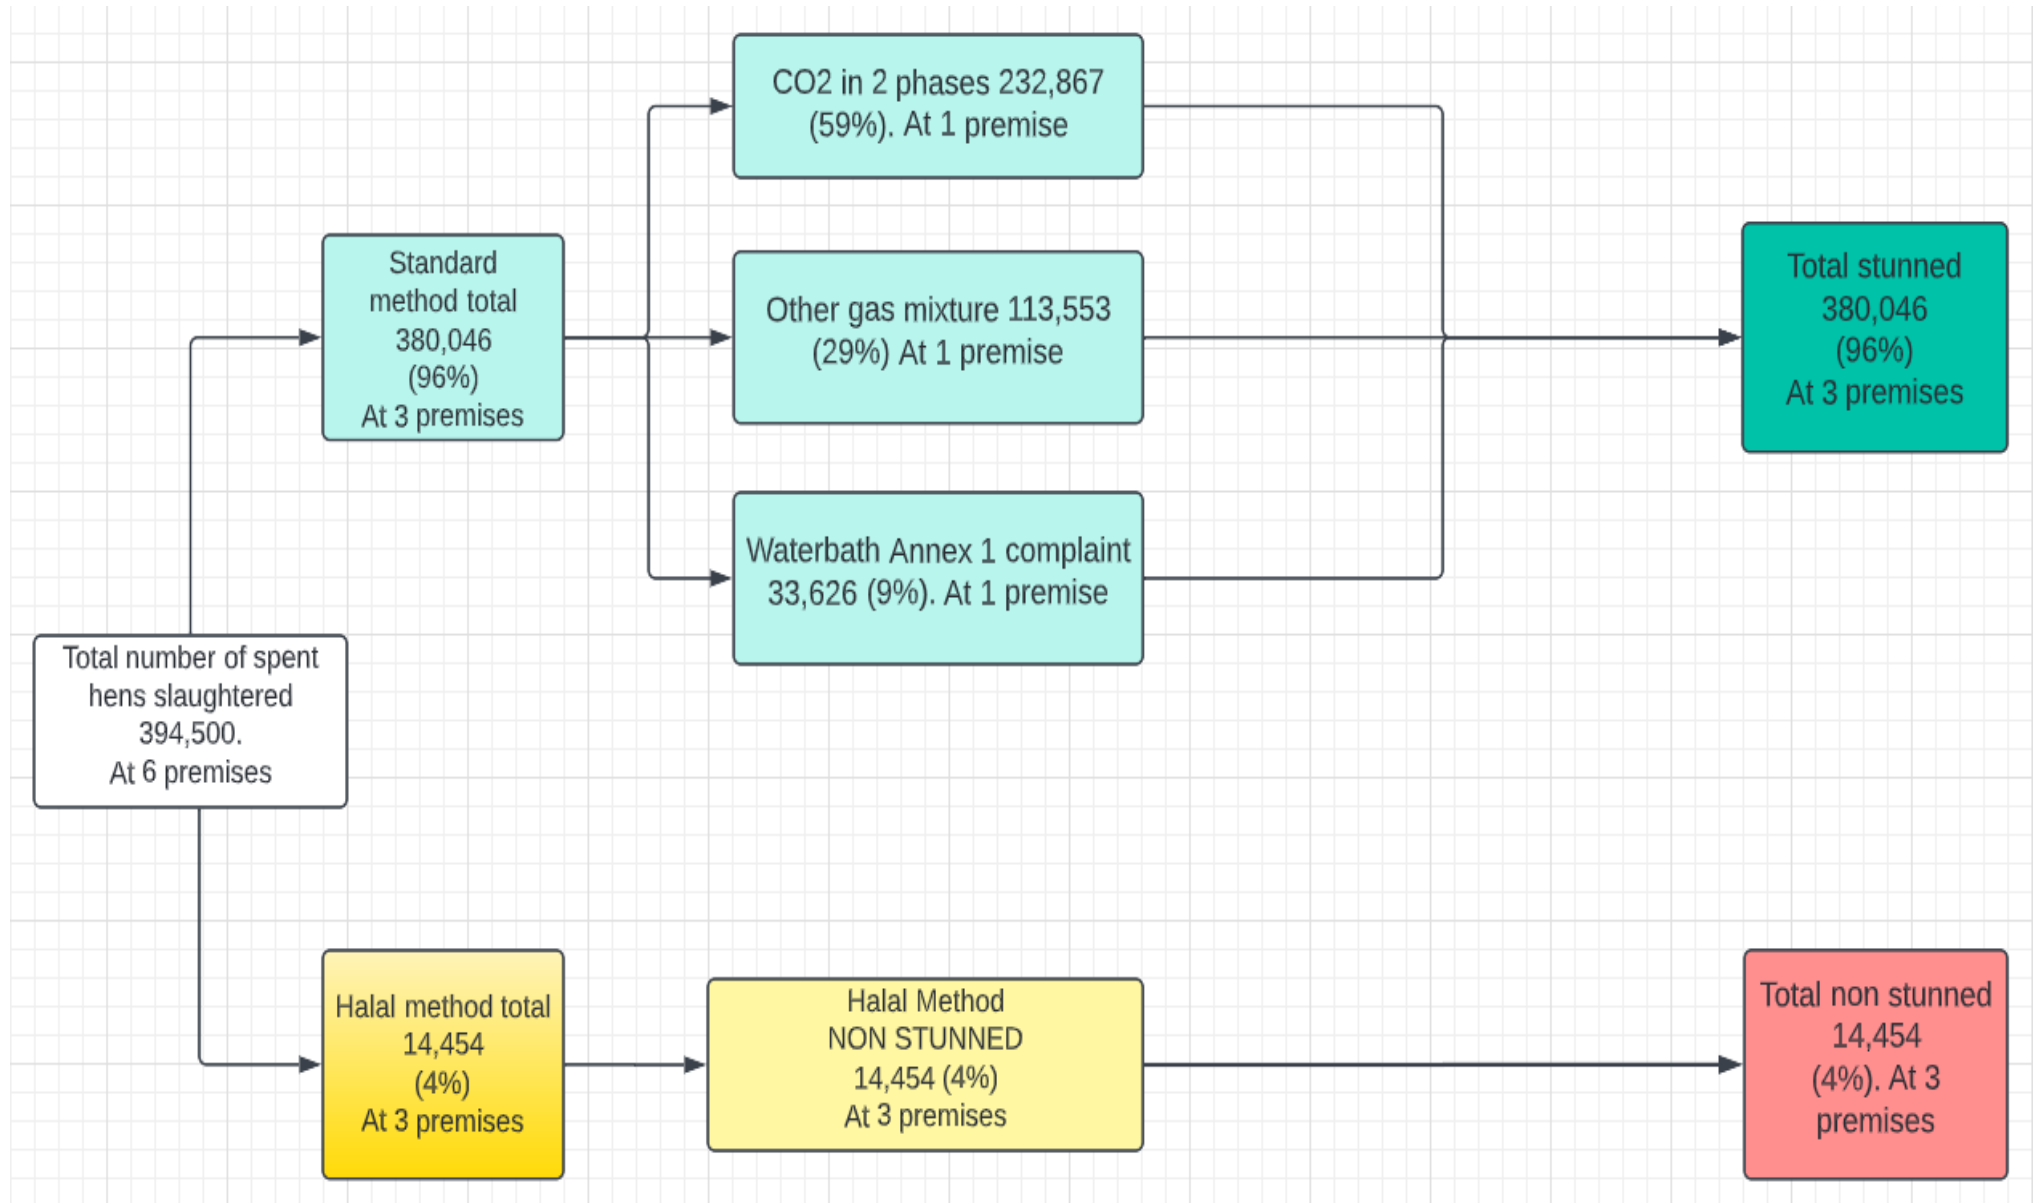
Total number of spent hens slaughtered 394,500. At 6 premises

Standard method total 380,046 (96%) At 3 premises

CO2 in 2 phases 232,867 (59%). At 1 premise

Other gas mixture 113,553 (29%) At 1 premise

Waterbath Annex 1 complaint 33,626 (9%). At 1 premise

Total stunned 380,046 (96%) At 3 premises

Halal method total 14,454 (4%) At 3 premises

Halal Method NON STUNNED 14,454 (4%) At 3 premises

Total non stunned 14,454 (4%). At 3 premises